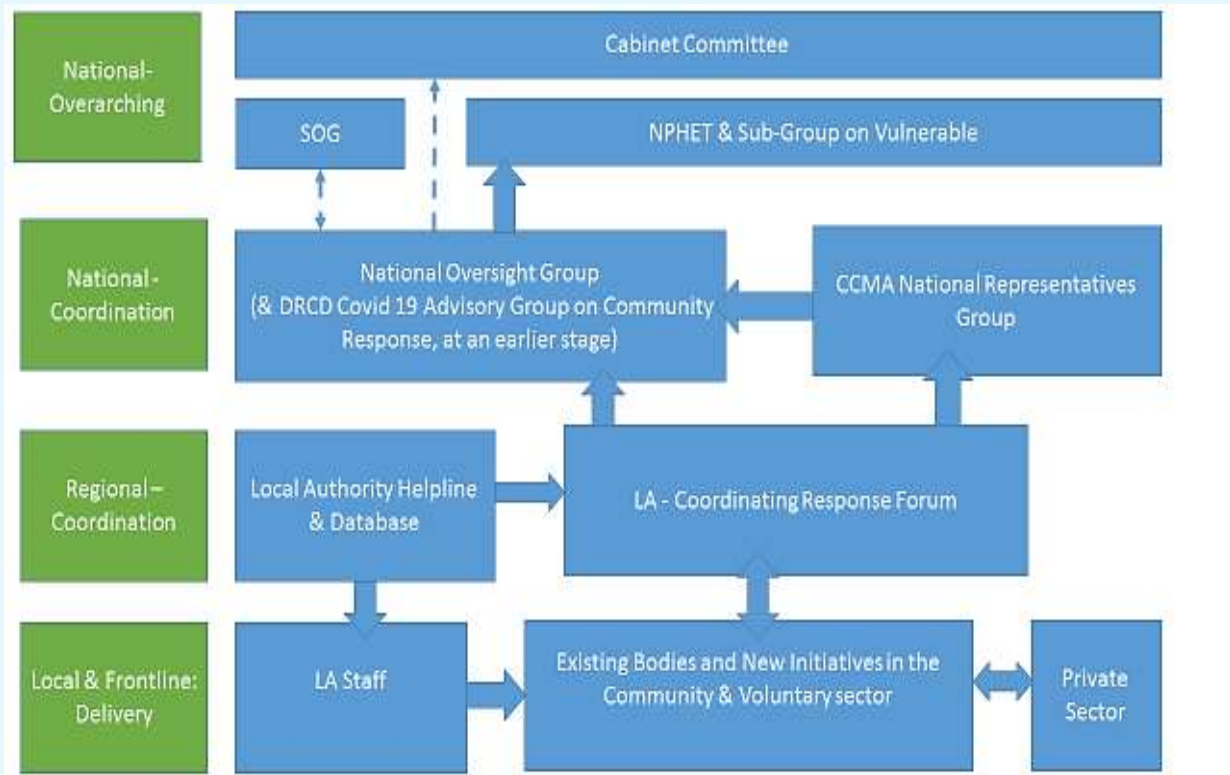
National-Overarching

Cabinet Committee

SOG

NPHET & Sub-Group on Vulnerable

National-Coordination

National Oversight Group (& DRCD Covid 19 Advisory Group on Community Response, at an earlier stage)

CCMA National Representatives Group

Regional – Coordination

Local Authority Helpline & Database

LA - Coordinating Response Forum

Local & Frontline: Delivery

LA Staff

Existing Bodies and New Initiatives in the Community & Voluntary sector

Private Sector